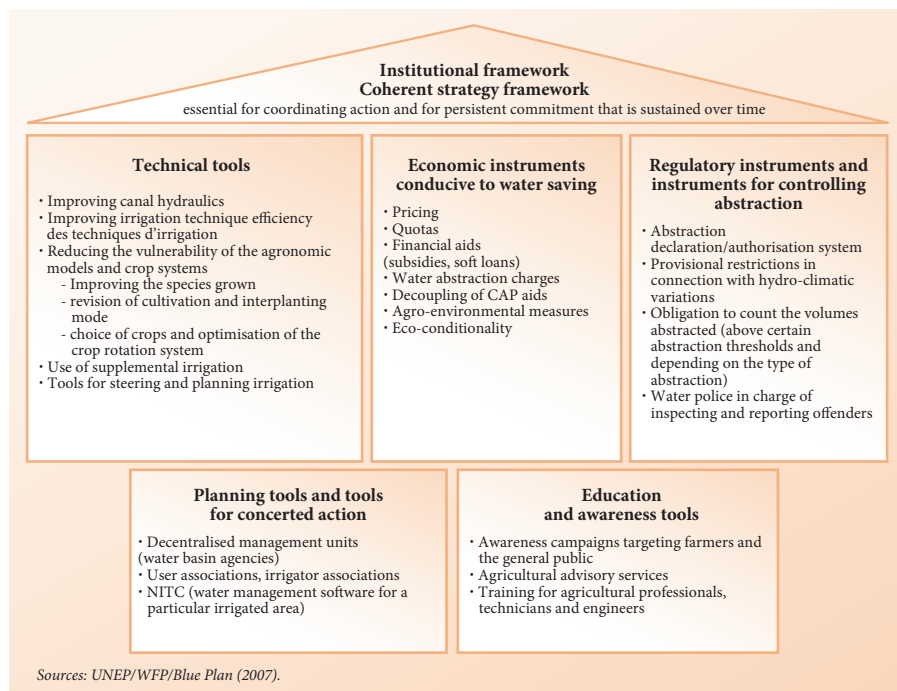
Institutional framework
Coherent strategy framework
essential for coordinating action and for persistent commitment that is sustained over time

Technical tools

• Improving canal hydraulics
• Improving irrigation technique efficiency des techniques d'irrigation
• Reducing the vulnerability of the agronomic models and crop systems
- Improving the species grown
- revision of cultivation and interplanting mode
- choice of crops and optimisation of the crop rotation system
• Use of supplemental irrigation
• Tools for steering and planning irrigation

Economic instruments conducive to water saving

• Pricing
• Quotas
• Financial aids (subsidies, soft loans)
• Water abstraction charges
• Decoupling of CAP aids
• Agro-environmental measures
• Eco-conditionality

Regulatory instruments and instruments for controlling abstraction

• Abstraction declaration/authorisation system
• Provisional restrictions in connection with hydro-climatic variations
• Obligation to count the volumes abstracted (above certain abstraction thresholds and depending on the type of abstraction)
• Water police in charge of inspecting and reporting offenders

Planning tools and tools for concerted action

• Decentralised management units (water basin agencies)
• User associations, irrigator associations
• NITC (water management software for a particular irrigated area)

Education and awareness tools

• Awareness campaigns targeting farmers and the general public
• Agricultural advisory services
• Training for agricultural professionals, technicians and engineers

Sources: UNEP/WFP/Blue Plan (2007).